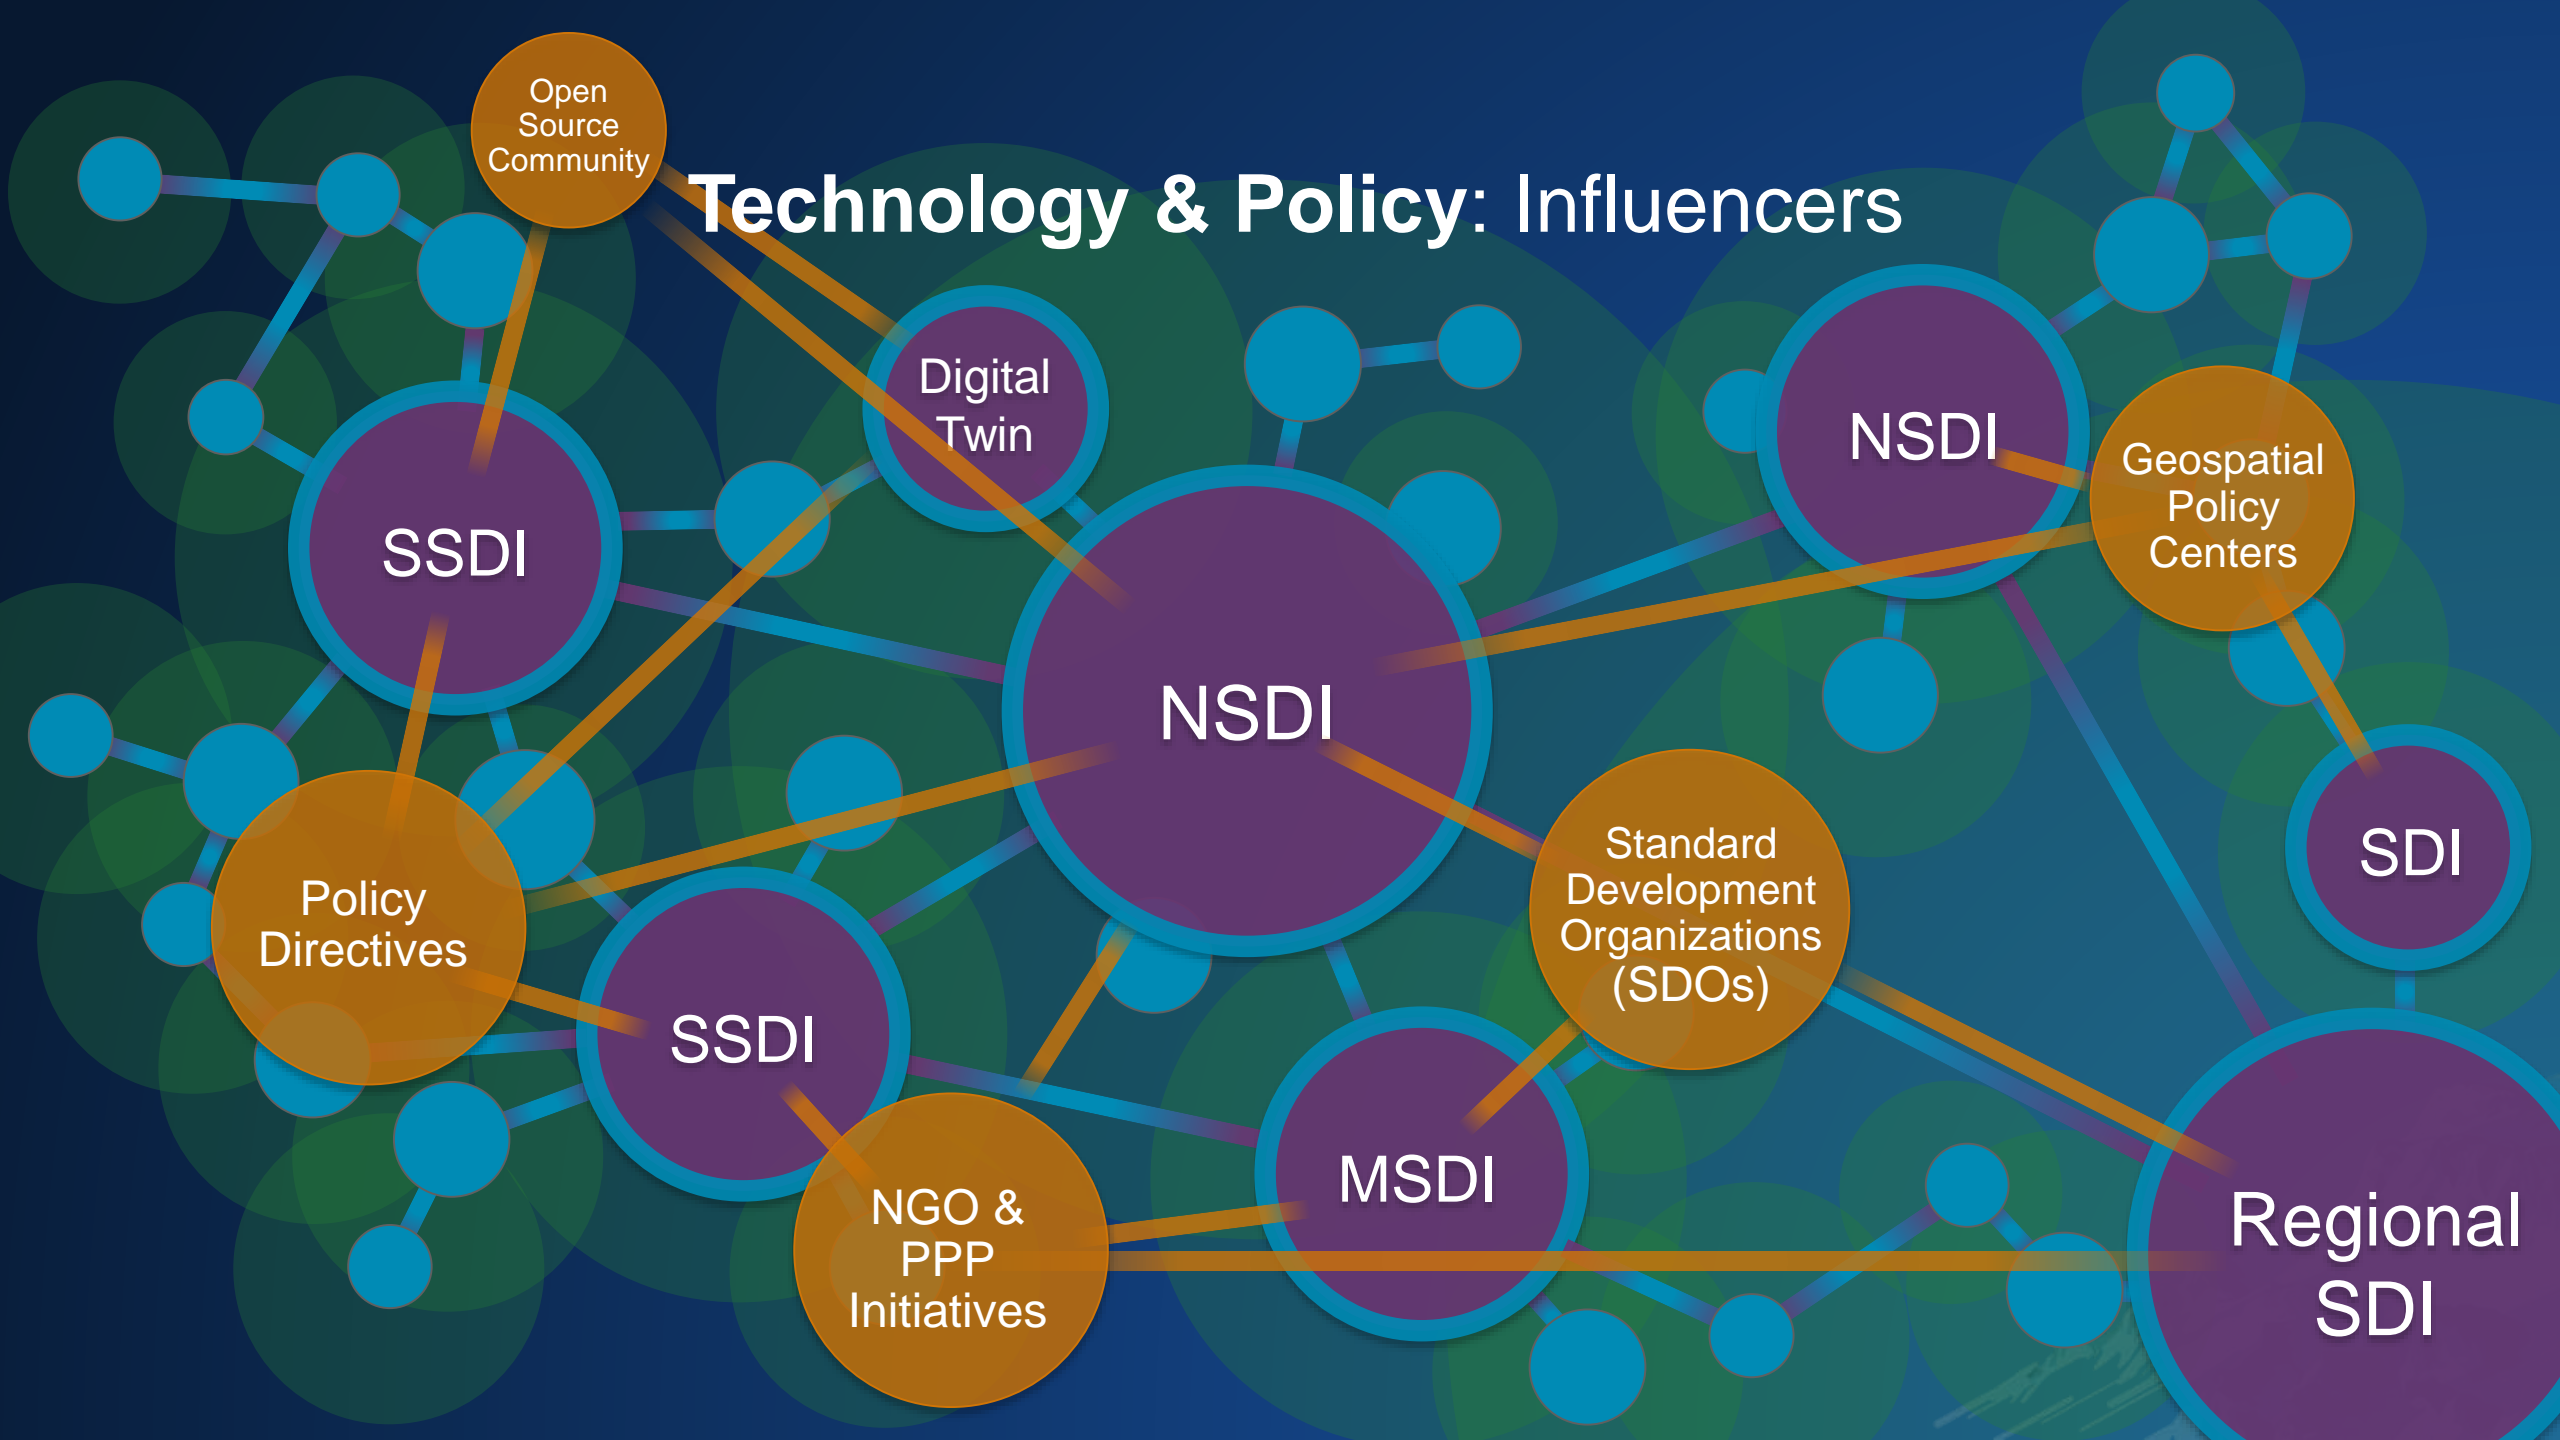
Technology & Policy: Influencers

Open Source Community

Digital Twin

SSDI

NSDI

NSDI

Geospatial Policy Centers

SDI

Policy Directives

Standard Development Organizations (SDOs)

SSDI

MSDI

NGO & PPP Initiatives

Regional SDI